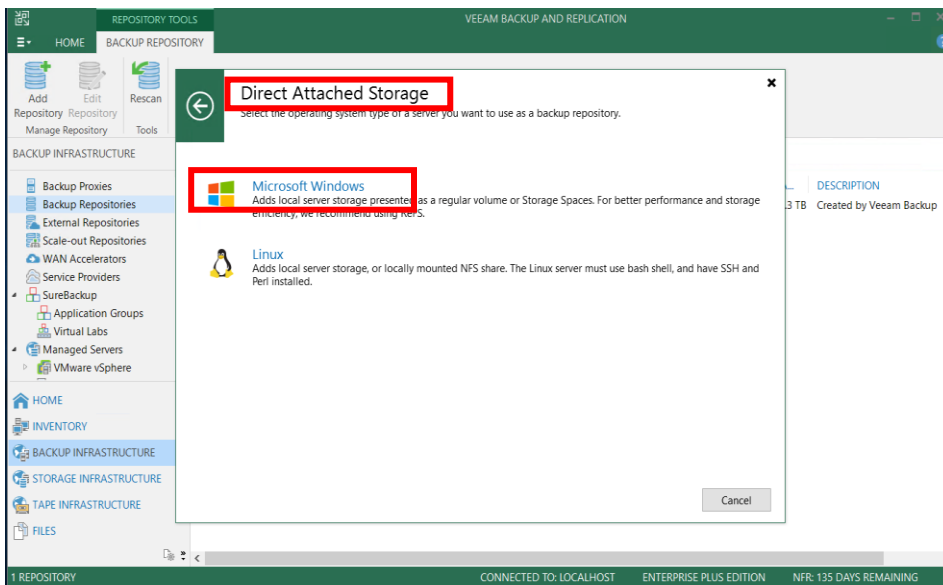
REPOSITORY TOOLS

VEEAM BACKUP AND REPLICATION

HOME

BACKUP REPOSITORY

Add Repository

Edit Repository

Rescan

Manage Repository

Tools

BACKUP INFRASTRUCTURE

Backup Proxies

Backup Repositories

External Repositories

Scale-out Repositories

WAN Accelerators

Service Providers

SureBackup

Application Groups

Virtual Labs

Managed Servers

VMware vSphere

HOME

INVENTORY

BACKUP INFRASTRUCTURE

STORAGE INFRASTRUCTURE

TAPE INFRASTRUCTURE

FILES

Direct Attached Storage

Select the operating system type of a server you want to use as a backup repository.

Microsoft Windows

Adds local server storage presented as a regular volume or Storage Spaces. For better performance and storage efficiency, we recommend using ReFS.

Linux

Adds local server storage, or locally mounted NFS share. The Linux server must use bash shell, and have SSH and Perl installed.

Cancel

DESCRIPTION

3 TB

Created by Veeam Backup

1 REPOSITORY

CONNECTED TO: LOCALHOST

ENTERPRISE PLUS EDITION

NFR: 135 DAYS REMAINING